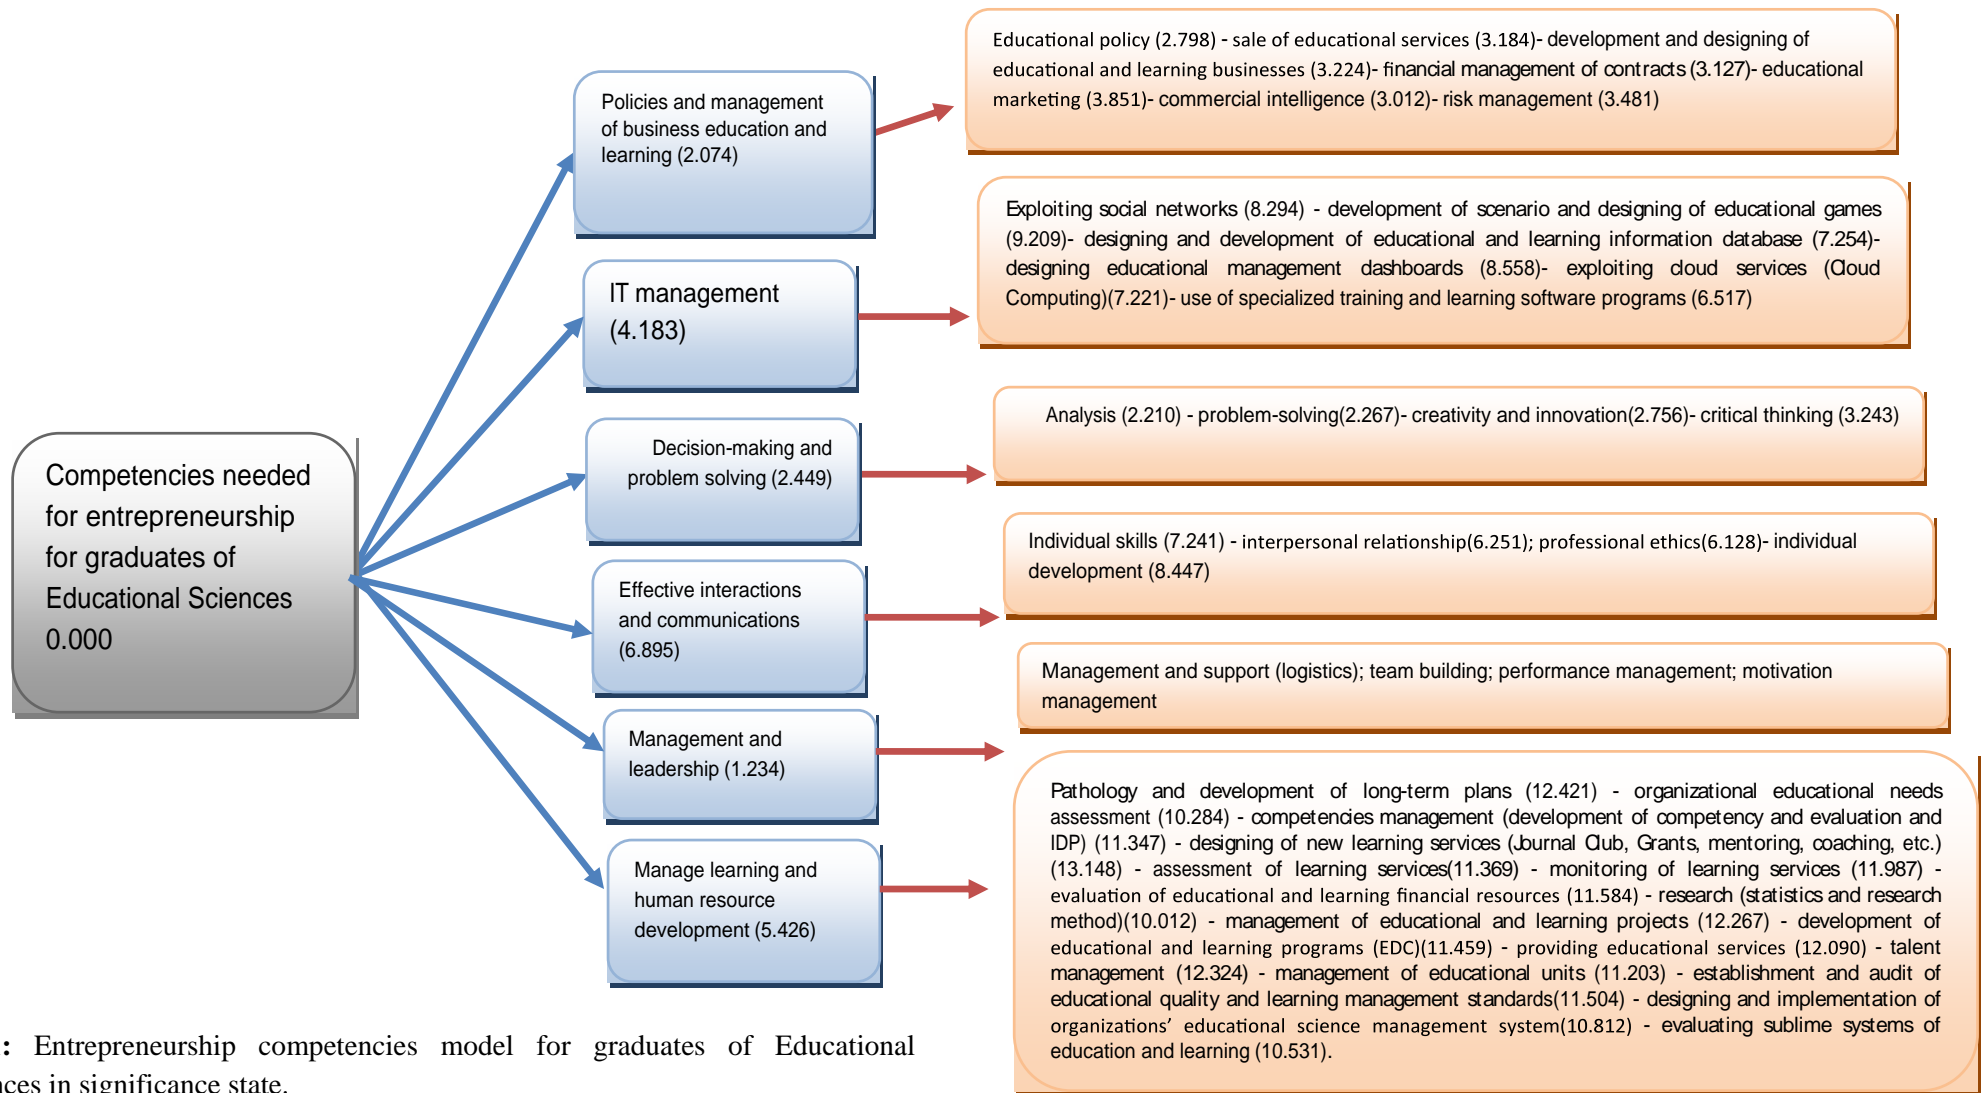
Competencies needed for entrepreneurship for graduates of Educational Sciences 0.000

Policies and management of business education and learning (2.074)

Educational policy (2.798) - sale of educational services (3.184)- development and designing of educational and learning businesses (3.224)- financial management of contracts (3.127)- educational marketing (3.851)- commercial intelligence (3.012)- risk management (3.481)

IT management (4.183)

Exploiting social networks (8.294) - development of scenario and designing of educational games (9.209)- designing and development of educational and learning information database (7.254)- designing educational management dashboards (8.558)- exploiting cloud services (Cloud Computing)(7.221)- use of specialized training and learning software programs (6.517)

Decision-making and problem solving (2.449)

Analysis (2.210) - problem-solving(2.267)- creativity and innovation(2.756)- critical thinking (3.243)

Effective interactions and communications (6.895)

Individual skills (7.241) - interpersonal relationship(6.251); professional ethics(6.128)- individual development (8.447)

Management and leadership (1.234)

Management and support (logistics); team building; performance management; motivation management

Manage learning and human resource development (5.426)

Pathology and development of long-term plans (12.421) - organizational educational needs assessment (10.284) - competencies management (development of competency and evaluation and IDP) (11.347) - designing of new learning services (Journal Club, Grants, mentoring, coaching, etc.) (13.148) - assessment of learning services(11.369) - monitoring of learning services (11.987) - evaluation of educational and learning financial resources (11.584) - research (statistics and research method)(10.012) - management of educational and learning projects (12.267) - development of educational and learning programs (EDC)(11.459) - providing educational services (12.090) - talent management (12.324) - management of educational units (11.203) - establishment and audit of educational quality and learning management standards(11.504) - designing and implementation of organizations' educational science management system(10.812) - evaluating sublime systems of education and learning (10.531).

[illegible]: Entrepreneurship competencies model for graduates of Educational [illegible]ces in significance state.